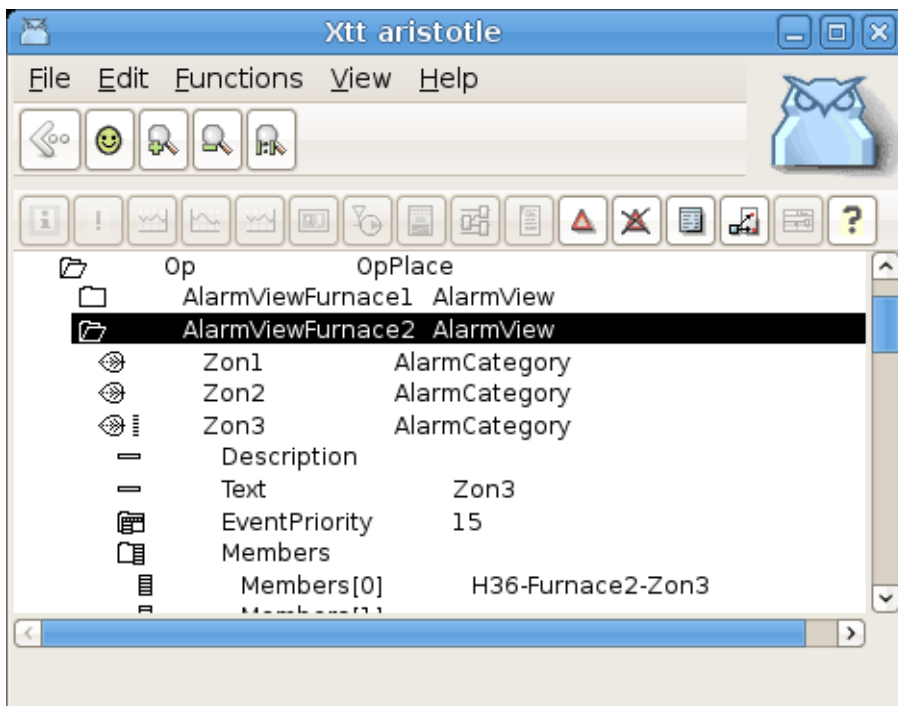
Xtt aristotle

File Edit Functions View Help

| | |
|---|---|
| Op | OpPlace |
| AlarmViewFurnace1 | AlarmView |
| AlarmViewFurnace2 | AlarmView |
| Zon1 | AlarmCategory |
| Zon2 | AlarmCategory |
| Zon3 | AlarmCategory |
| Description | |
| Text | Zon3 |
| EventPriority | 15 |
| Members | |
| Members[0] | H36-Furnace2-Zon3 |
| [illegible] | |